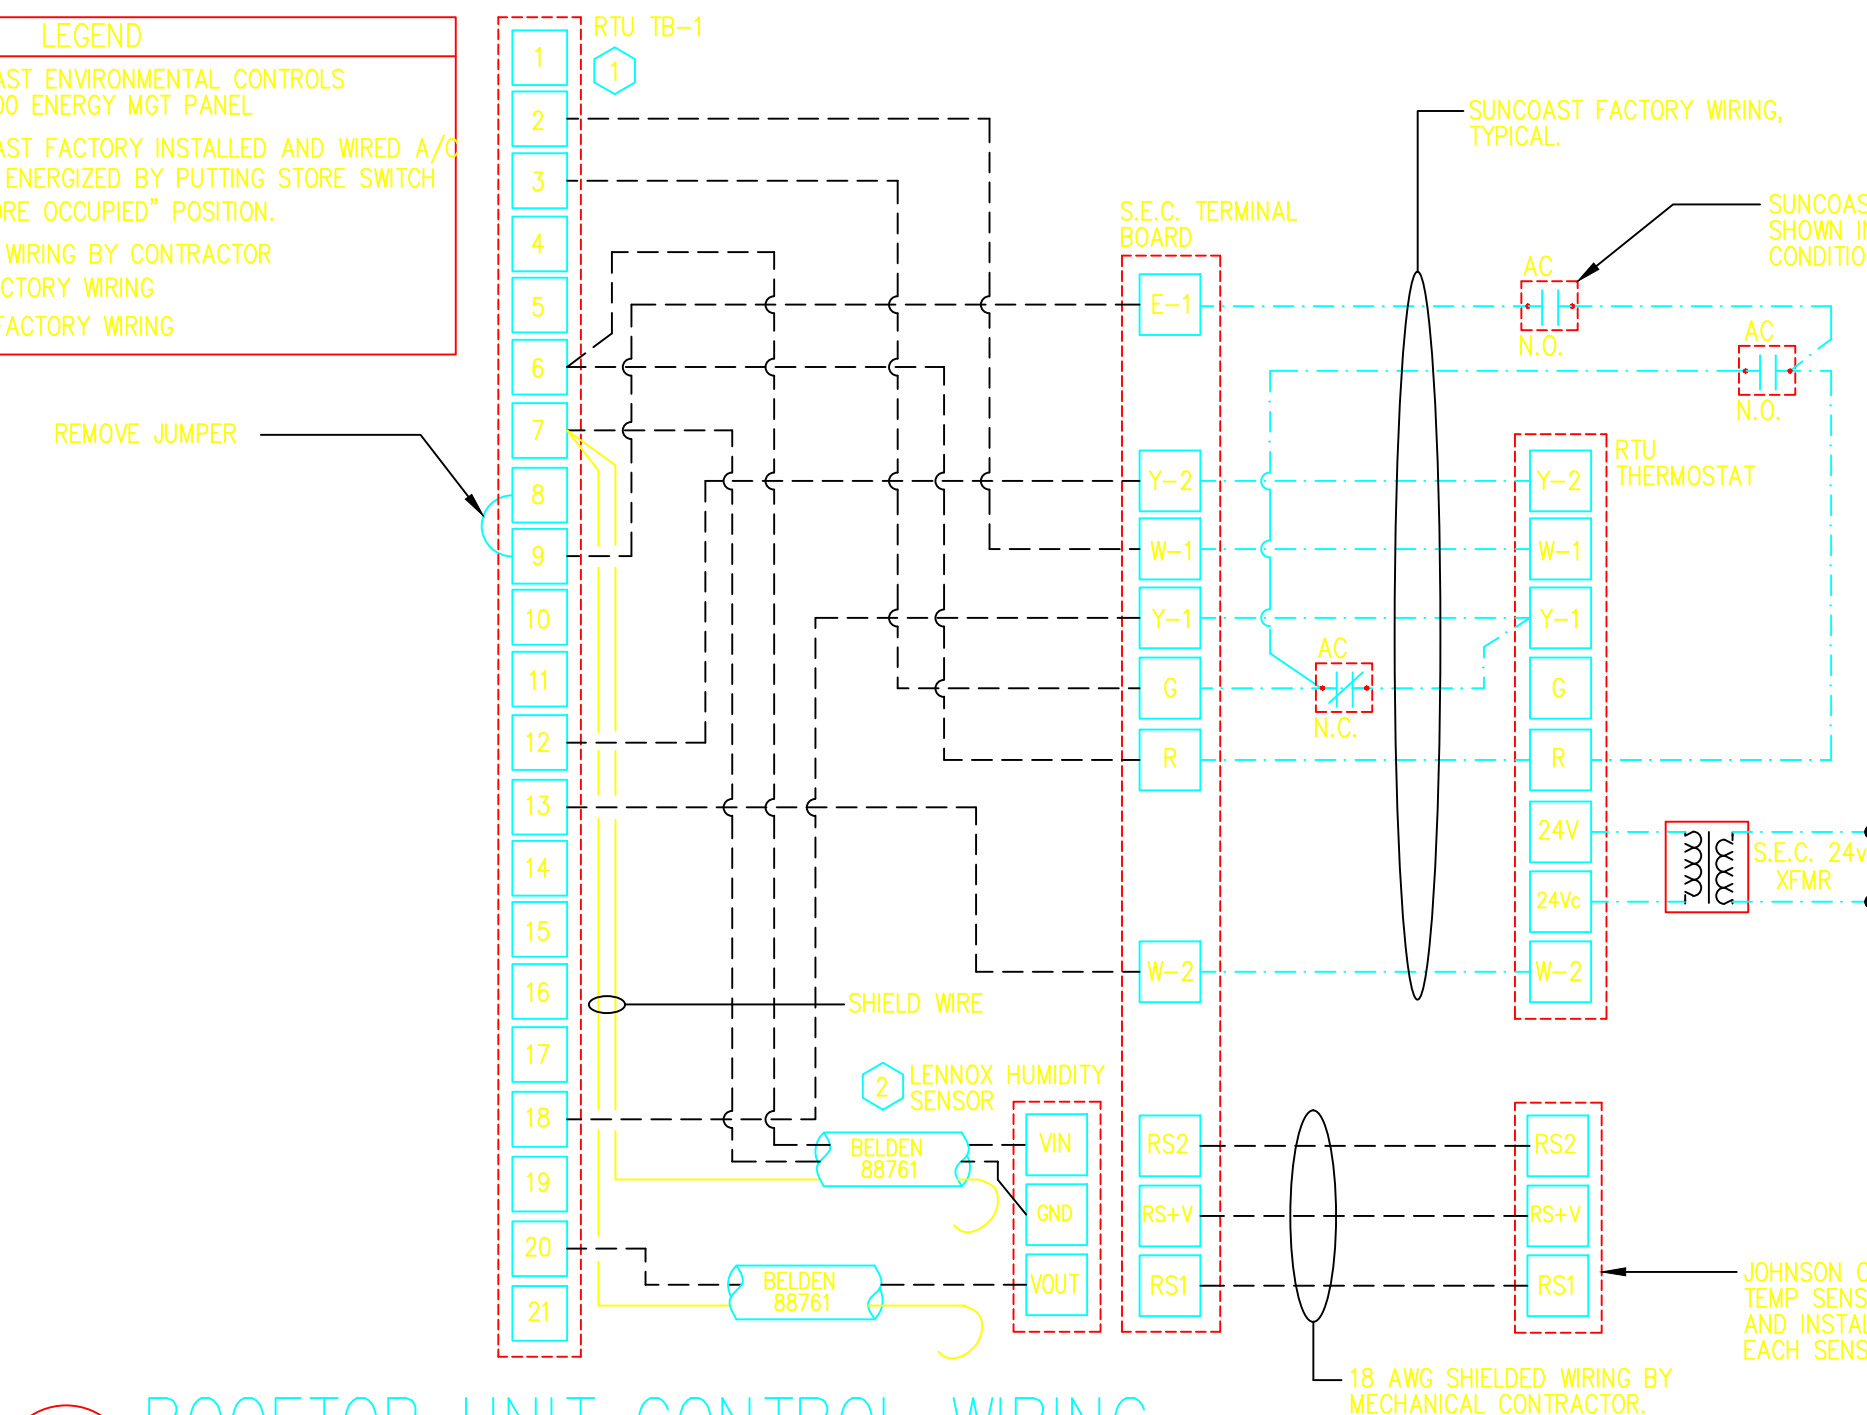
LEGEND
AST ENVIRONMENTAL CONTROLS
00 ENERGY MGT PANEL
AST FACTORY INSTALLED AND WIRED A/C
ENERGIZED BY PUTTING STORE SWITCH
RE OCCUPIED" POSITION.
WIRING BY CONTRACTOR
CTORY WIRING
FACTORY WIRING

REMOVE JUMPER

RTU TB-1
1

1
2
3
4
5
6
7
8
9
10
11
12
13
14
15
16
17
18
19
20
21

SHIELD WIRE

2 LENNOX HUMIDITY SENSOR

BELDEN 88761

BELDEN 88761

VIN
GND
VOUT

S.E.C. TERMINAL BOARD

E-1
Y-2
W-1
Y-1
G
R
W-2
RS2
RS+V
RS1

SUNCOAST FACTORY WIRING, TYPICAL.

AC
N.O.

AC
N.O.

AC
N.C.

SUNCOAS
SHOWN IN
CONDITIO

RTU THERMOSTAT

Y-2
W-1
Y-1
G
R
24V
24Vc
W-2

S.E.C. 24v
XFMR

RS2
RS+V
RS1

JOHNSON C
TEMP SENS
AND INSTAL
EACH SENS

18 AWG SHIELDED WIRING BY MECHANICAL CONTRACTOR.

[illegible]